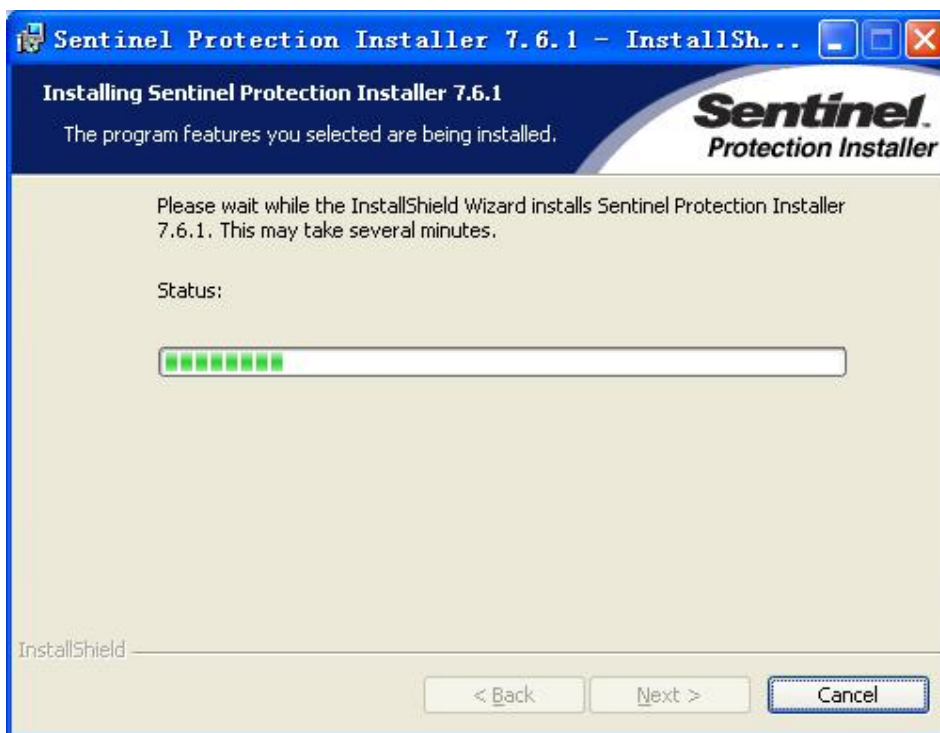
Sentinel Protection Installer 7.6.1 - InstallSh...

Installing Sentinel Protection Installer 7.6.1

The program features you selected are being installed.

Sentinel.
Protection Installer

Please wait while the InstallShield Wizard installs Sentinel Protection Installer 7.6.1. This may take several minutes.

Status:

InstallShield

< Back

Next >

Cancel